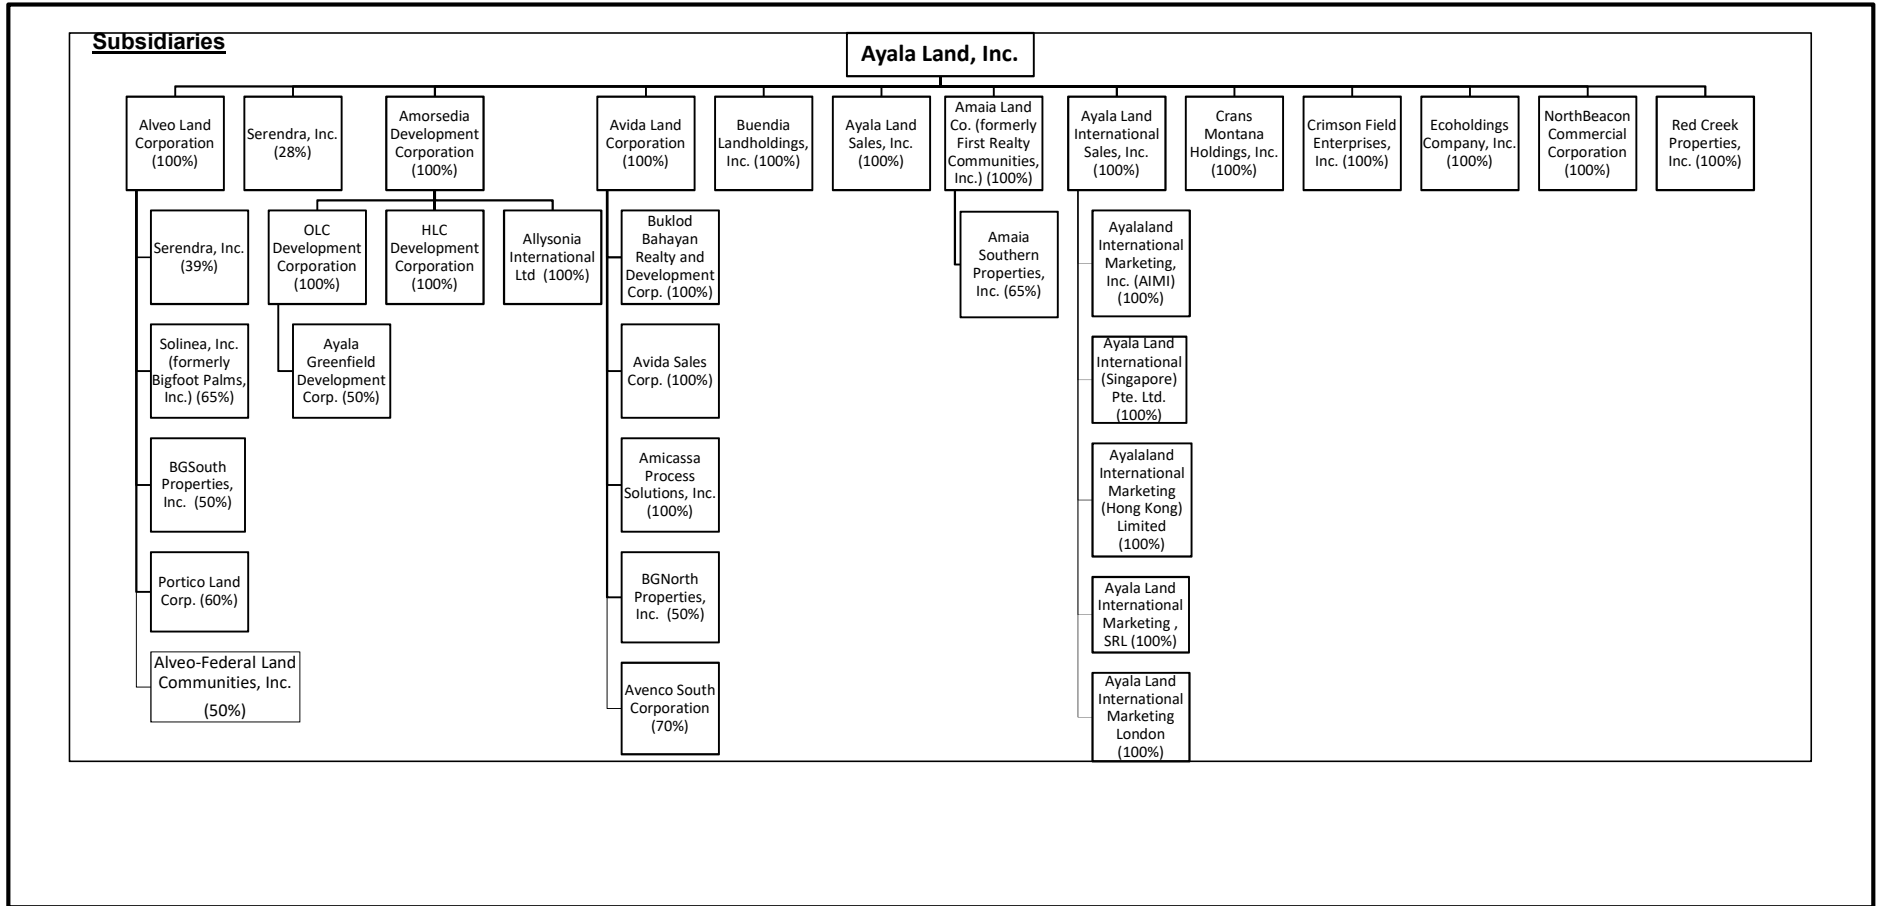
Subsidiaries

Ayala Land, Inc.

Alveo Land Corporation (100%)

Serendra, Inc. (28%)

Amorsedia Development Corporation (100%)

Avida Land Corporation (100%)

Buendia Landholdings, Inc. (100%)

Ayala Land Sales, Inc. (100%)

Amaia Land Co. (formerly First Realty Communities, Inc.) (100%)

Ayala Land International Sales, Inc. (100%)

Crans Montana Holdings, Inc. (100%)

Crimson Field Enterprises, Inc. (100%)

Ecoholdings Company, Inc. (100%)

NorthBeacon Commercial Corporation (100%)

Red Creek Properties, Inc. (100%)

Serendra, Inc. (39%)

Solinea, Inc. (formerly Bigfoot Palms, Inc.) (65%)

BGSouth Properties, Inc. (50%)

Portico Land Corp. (60%)

Alveo-Federal Land Communities, Inc. (50%)

OLC Development Corporation (100%)

HLC Development Corporation (100%)

Allysonia International Ltd (100%)

Ayala Greenfield Development Corp. (50%)

Buklod Bahayan Realty and Development Corp. (100%)

Avida Sales Corp. (100%)

Amicassa Process Solutions, Inc. (100%)

BGNorth Properties, Inc. (50%)

Avenco South Corporation (70%)

Amaia Southern Properties, Inc. (65%)

Ayalaland International Marketing, Inc. (AIMI) (100%)

Ayala Land International (Singapore) Pte. Ltd. (100%)

Ayalaland International Marketing (Hong Kong) Limited (100%)

Ayala Land International Marketing , SRL (100%)

Ayala Land International Marketing London (100%)